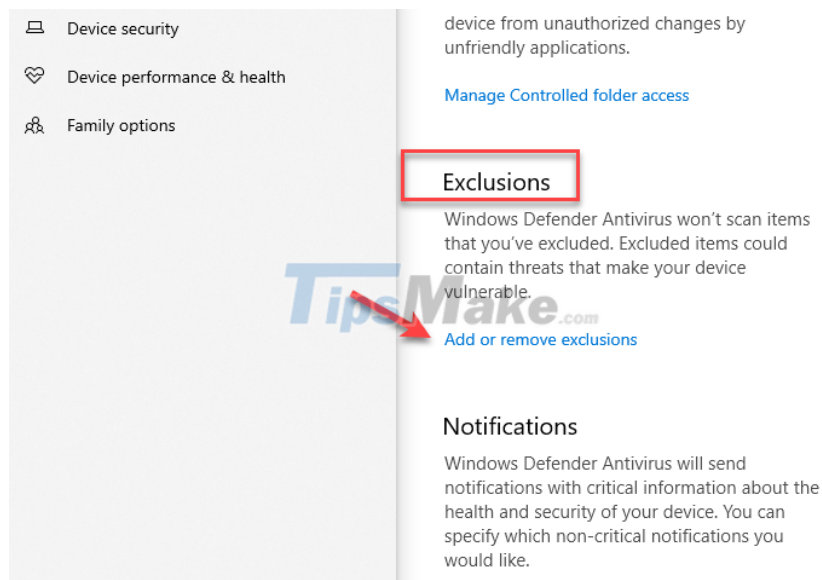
Device security

Device performance & health

Family options

device from unauthorized changes by unfriendly applications.

Manage Controlled folder access

Exclusions

Windows Defender Antivirus won't scan items that you've excluded. Excluded items could contain threats that make your device vulnerable.

TipsMake.com

Add or remove exclusions

Notifications

Windows Defender Antivirus will send notifications with critical information about the health and security of your device. You can specify which non-critical notifications you would like.